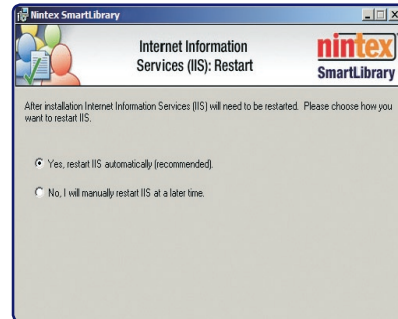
Nintex SmartLibrary

Internet Information Services (IIS): Restart

nintex SmartLibrary

After installation Internet Information Services (IIS) will need to be restarted. Please choose how you want to restart IIS.

Yes, restart IIS automatically (recommended).

No, I will manually restart IIS at a later time.